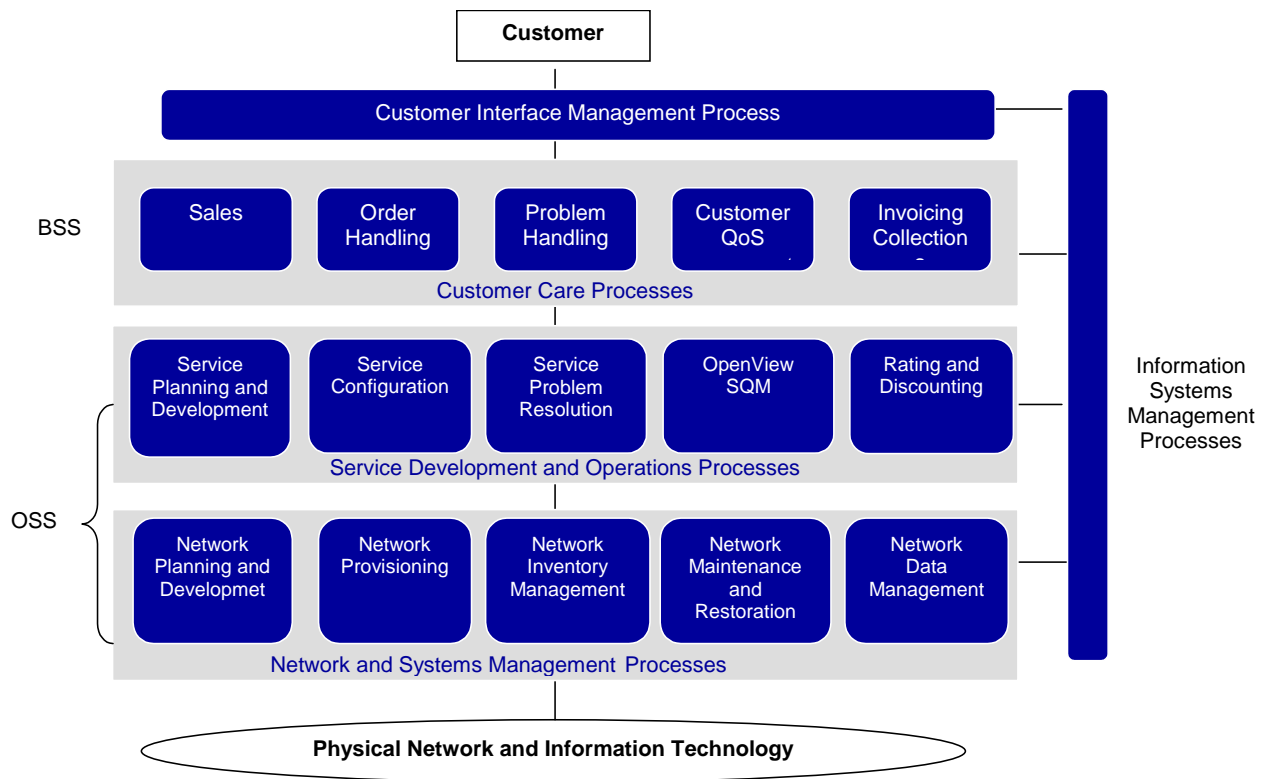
Customer

Customer Interface Management Process

BSS

Sales

Order Handling

Problem Handling

Customer QoS

Invoicing Collection

Customer Care Processes

Service Planning and Development

Service Configuration

Service Problem Resolution

OpenView SQM

Rating and Discounting

Service Development and Operations Processes

OSS

Network Planning and Developmet

Network Provisioning

Network Inventory Management

Network Maintenance and Restoration

Network Data Management

Network and Systems Management Processes

Information Systems Management Processes

Physical Network and Information Technology